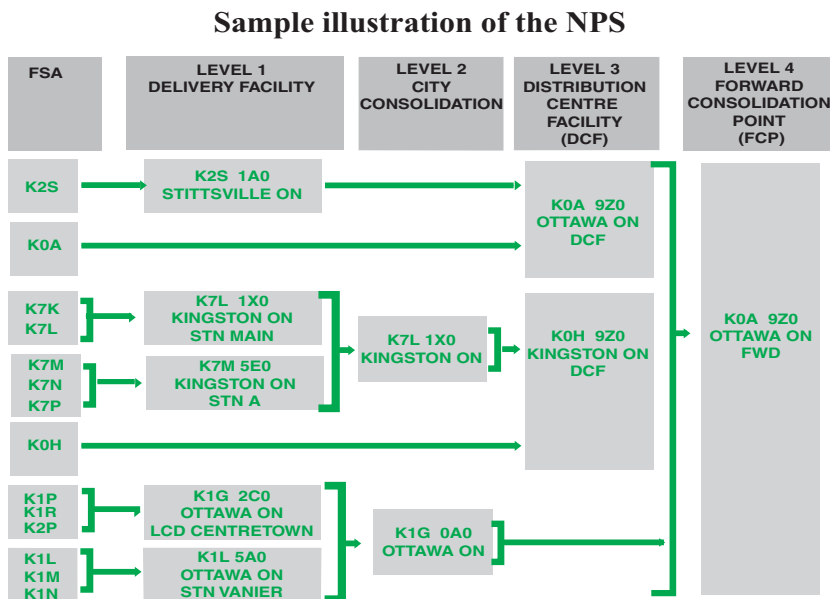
Sample illustration of the NPS

FSA

LEVEL 1
DELIVERY FACILITY

LEVEL 2
CITY
CONSOLIDATION

LEVEL 3
DISTRIBUTION
CENTRE
FACILITY
(DCF)

LEVEL 4
FORWARD
CONSOLIDATION
POINT
(FCP)

K2S

K2S 1A0
STITTSVILLE ON

K0A 9Z0
OTTAWA ON
DCF

K0A

K7K
K7L

K7L 1X0
KINGSTON ON
STN MAIN

K7L 1X0
KINGSTON ON

K0H 9Z0
KINGSTON ON
DCF

K0A 9Z0
OTTAWA ON
FWD

K7M
K7N
K7P

K7M 5E0
KINGSTON ON
STN A

K0H

K1P
K1R
K2P

K1G 2C0
OTTAWA ON
LCD CENTRETOWN

K1G 0A0
OTTAWA ON

K1L
K1M
K1N

K1L 5A0
OTTAWA ON
STN VANIER